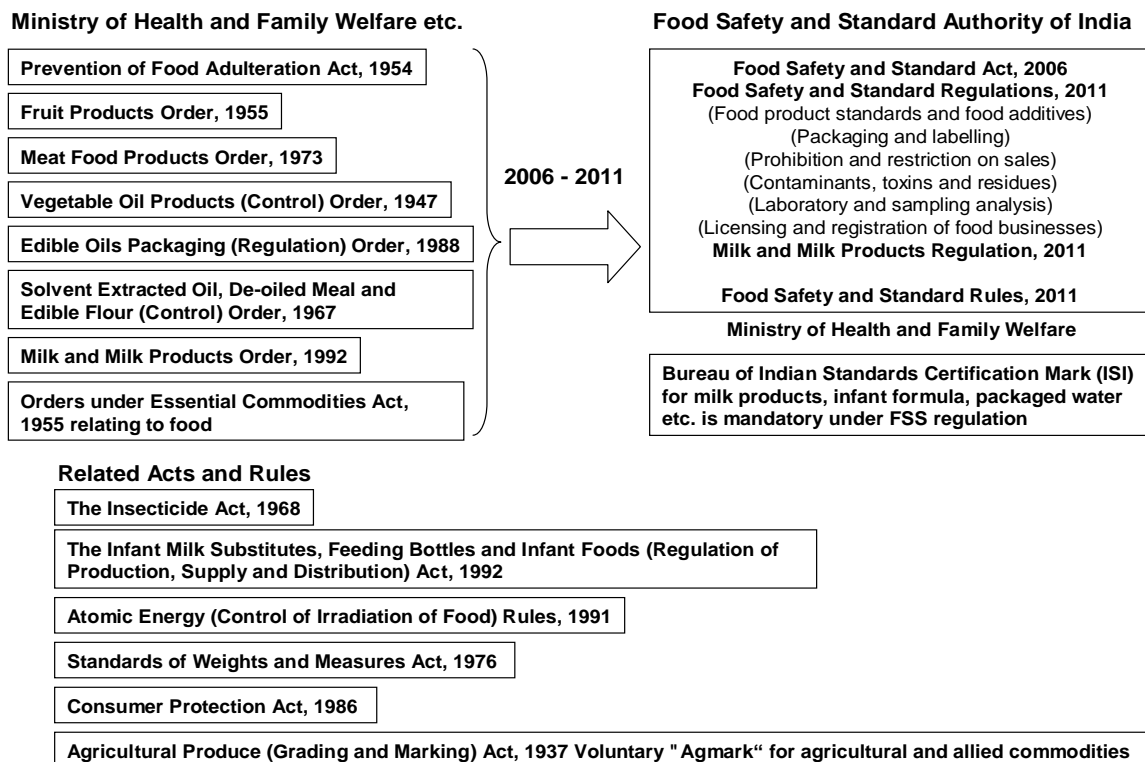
Ministry of Health and Family Welfare etc.

Prevention of Food Adulteration Act, 1954

Fruit Products Order, 1955

Meat Food Products Order, 1973

Vegetable Oil Products (Control) Order, 1947

Edible Oils Packaging (Regulation) Order, 1988

Solvent Extracted Oil, De-oiled Meal and Edible Flour (Control) Order, 1967

Milk and Milk Products Order, 1992

Orders under Essential Commodities Act, 1955 relating to food

2006 - 2011

Food Safety and Standard Authority of India

Food Safety and Standard Act, 2006
Food Safety and Standard Regulations, 2011
(Food product standards and food additives)
(Packaging and labelling)
(Prohibition and restriction on sales)
(Contaminants, toxins and residues)
(Laboratory and sampling analysis)
(Licensing and registration of food businesses)
Milk and Milk Products Regulation, 2011

Food Safety and Standard Rules, 2011

Ministry of Health and Family Welfare

Bureau of Indian Standards Certification Mark (ISI) for milk products, infant formula, packaged water etc. is mandatory under FSS regulation

Related Acts and Rules

The Insecticide Act, 1968

The Infant Milk Substitutes, Feeding Bottles and Infant Foods (Regulation of Production, Supply and Distribution) Act, 1992

Atomic Energy (Control of Irradiation of Food) Rules, 1991

Standards of Weights and Measures Act, 1976

Consumer Protection Act, 1986

Agricultural Produce (Grading and Marking) Act, 1937 Voluntary "Agmark" for agricultural and allied commodities